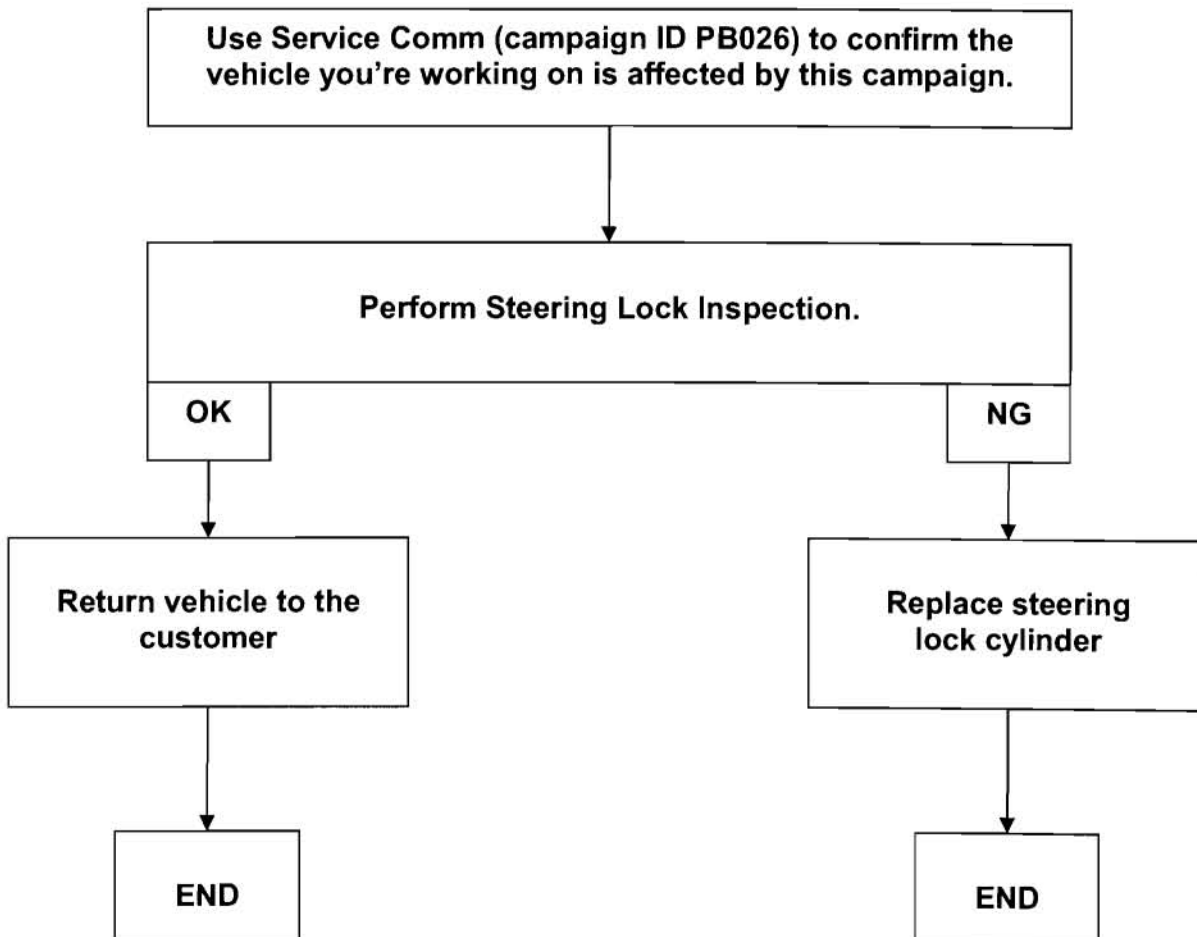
Use Service Comm (campaign ID PB026) to confirm the vehicle you're working on is affected by this campaign.

Perform Steering Lock Inspection.

OK

NG

Return vehicle to the customer

Replace steering lock cylinder

END

END